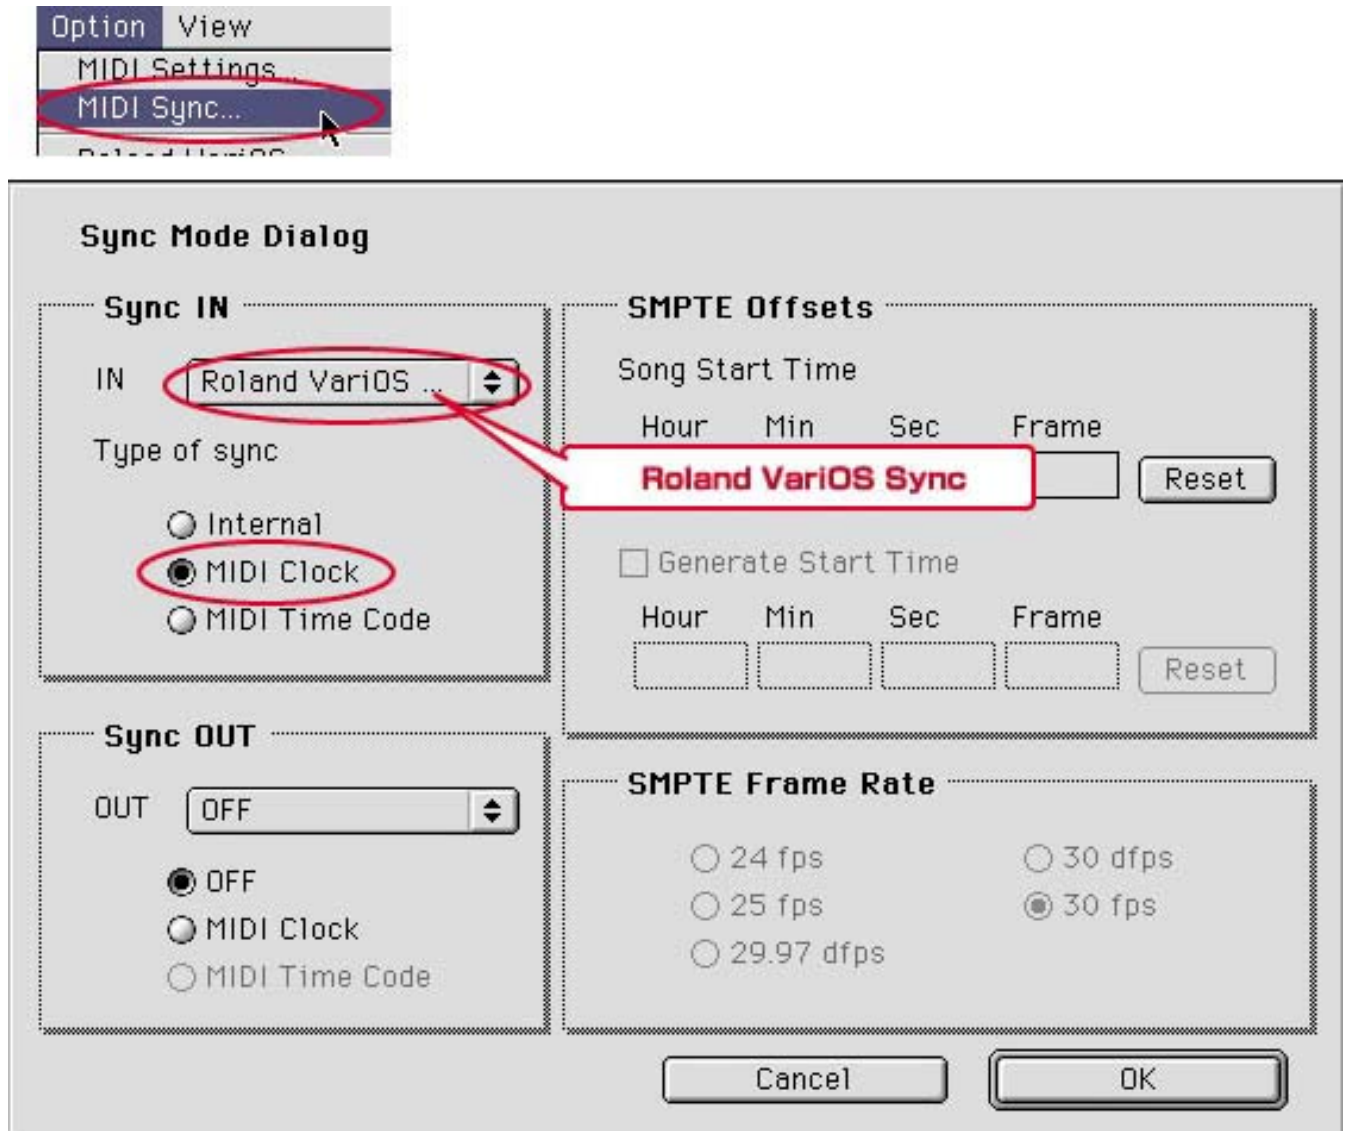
Option View
MIDI Settings...
MIDI Sync...
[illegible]

Sync Mode Dialog

Sync IN

IN Roland VariOS ...

Type of sync

Internal
MIDI Clock
MIDI Time Code

SMPTE Offsets

Song Start Time

Hour Min Sec Frame

Roland VariOS Sync

Reset

Generate Start Time

Hour Min Sec Frame

Reset

Sync OUT

OUT OFF

OFF
MIDI Clock
MIDI Time Code

SMPTE Frame Rate

24 fps
25 fps
29.97 dfps
30 dfps
30 fps

Cancel
OK